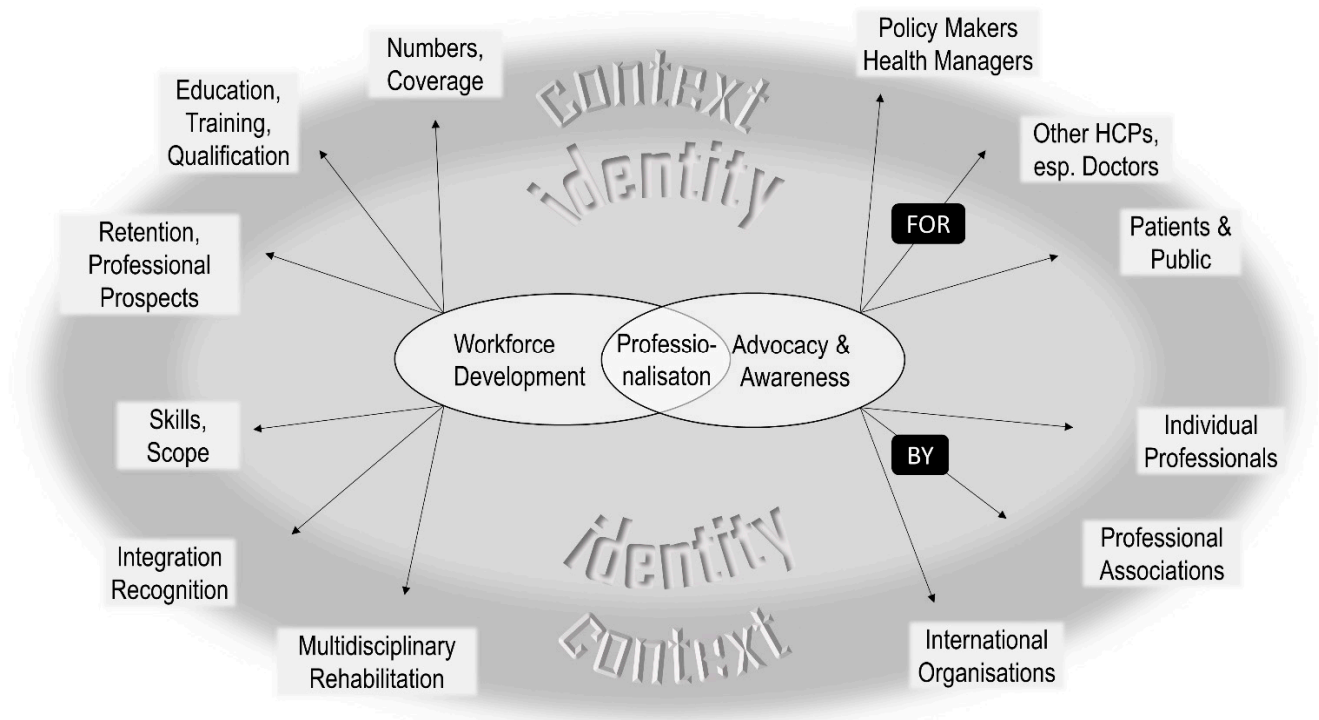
Numbers, Coverage

Education, Training, Qualification

Retention, Professional Prospects

context

identity

Policy Makers Health Managers

Other HCPs, esp. Doctors

FOR

Patients & Public

Workforce Development

Professio-nalisaton

Advocacy & Awareness

Skills, Scope

Individual Professionals

BY

Integration Recognition

identity

Professional Associations

Multidisciplinary Rehabilitation

context

International Organisations